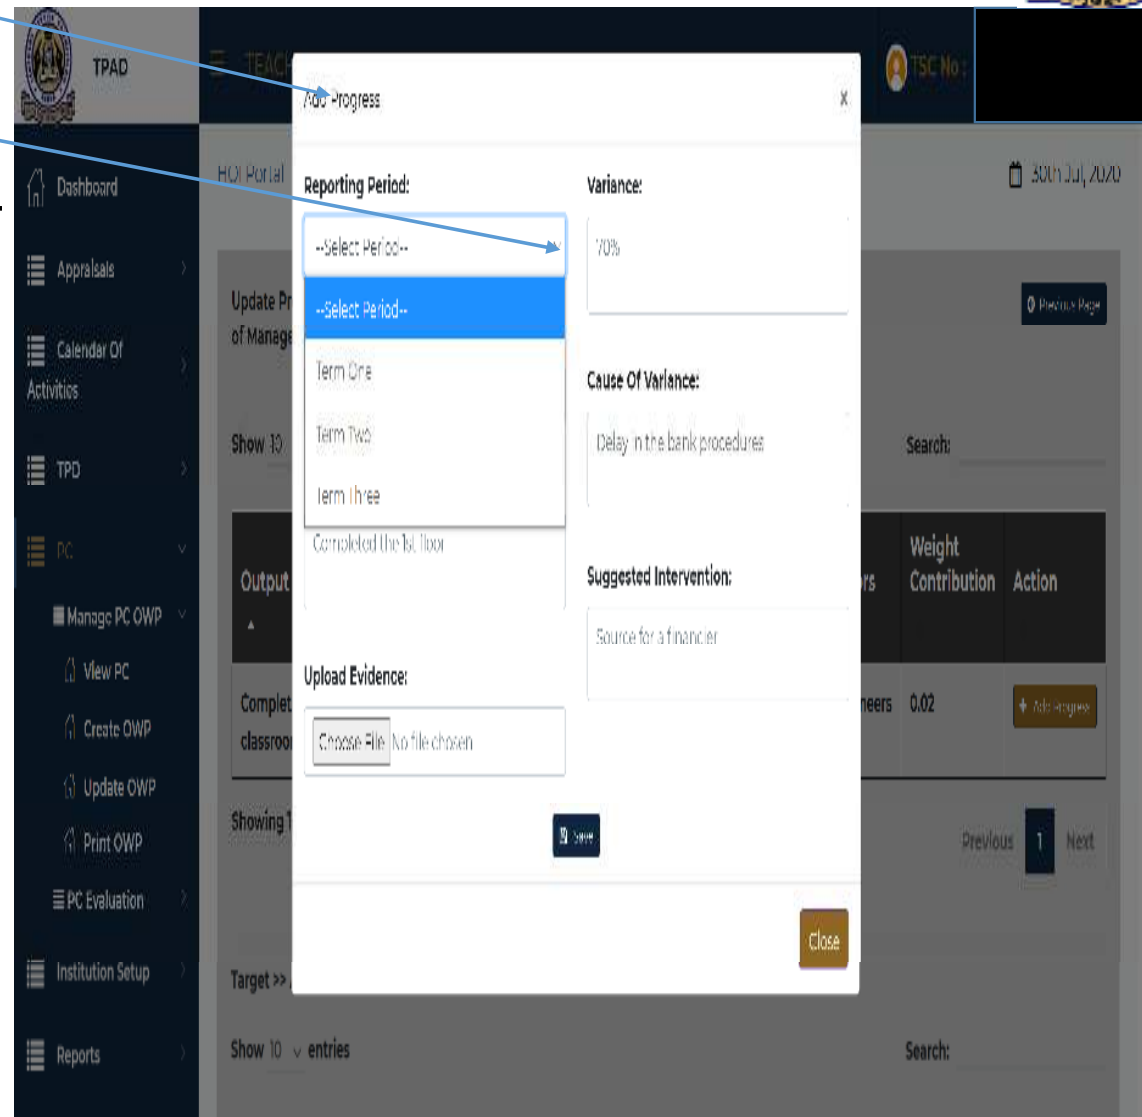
TPAD

TEACH

TSC No :

Dashboard

Appraisals

Calendar Of Activities

TPD

PC

Manage PC OWP

View PC

Create OWP

Update OWP

Print OWP

PC Evaluation

Institution Setup

Reports

HOI Portal

30th Jul, 2020

Update Pr of Manage

Previous Page

Show 10

Search:

Output

Weight Contribution

Action

Complet classroo

neers

0.02

+ Add Progress

Showing 1

Previous

1

Next

Target >>

Show 10 entries

Search:

Add Progress

×

Reporting Period:

--Select Period--

--Select Period--

Term One

Term Two

Term Three

Completed the 1st floor

Variance:

70%

Cause Of Variance:

Delay in the bank procedures

Suggested Intervention:

Source for a financier

Upload Evidence:

Choose File No file chosen

Save

Close